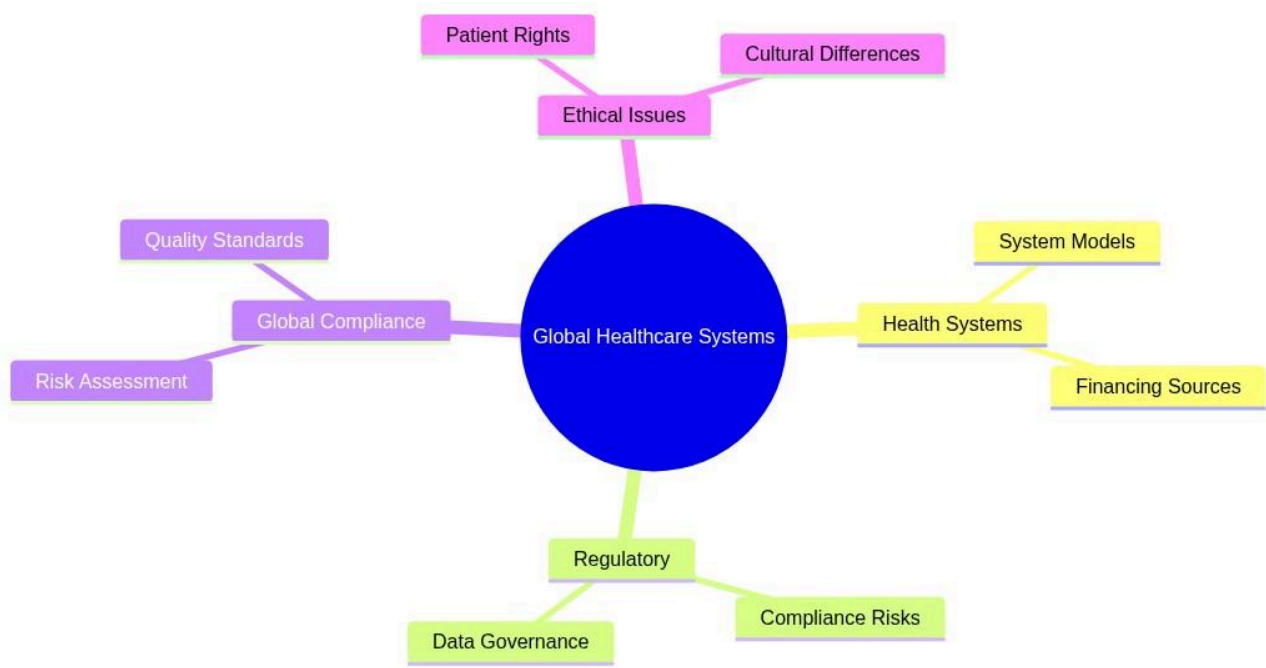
Patient Rights
Cultural Differences
Ethical Issues
Quality Standards
System Models
Global Compliance
Global Healthcare Systems
Health Systems
Risk Assessment
Financing Sources
Regulatory
Compliance Risks
Data Governance